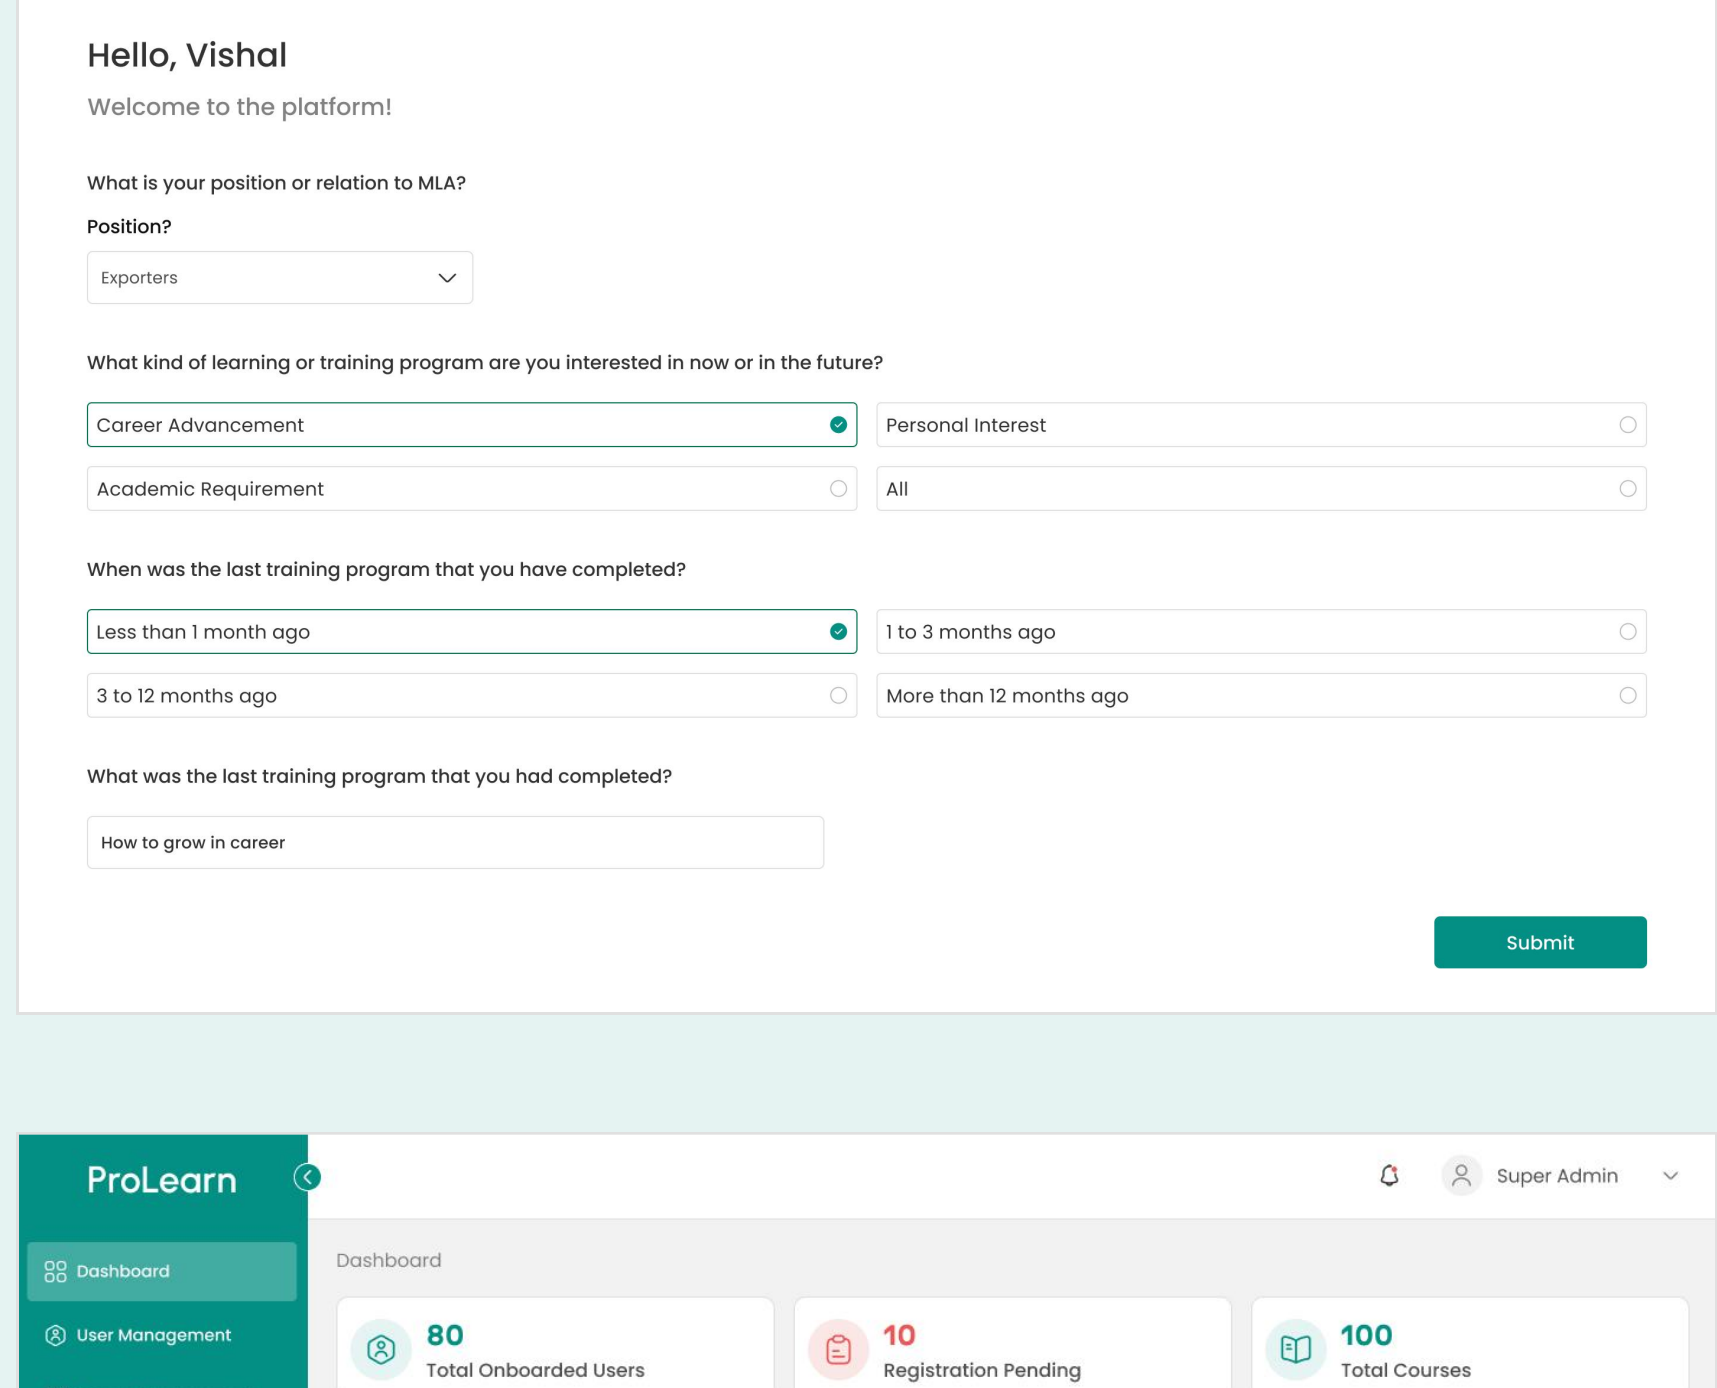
Hello, Vishal

Welcome to the platform!

What is your position or relation to MLA?

Position?

Exporters

What kind of learning or training program are you interested in now or in the future?

Career Advancement

Personal Interest

Academic Requirement

All

When was the last training program that you have completed?

Less than 1 month ago

1 to 3 months ago

3 to 12 months ago

More than 12 months ago

What was the last training program that you had completed?

How to grow in career

Submit

ProLearn

Super Admin

Dashboard

User Management

Dashboard

80
Total Onboarded Users

10
Registration Pending

100
Total Courses